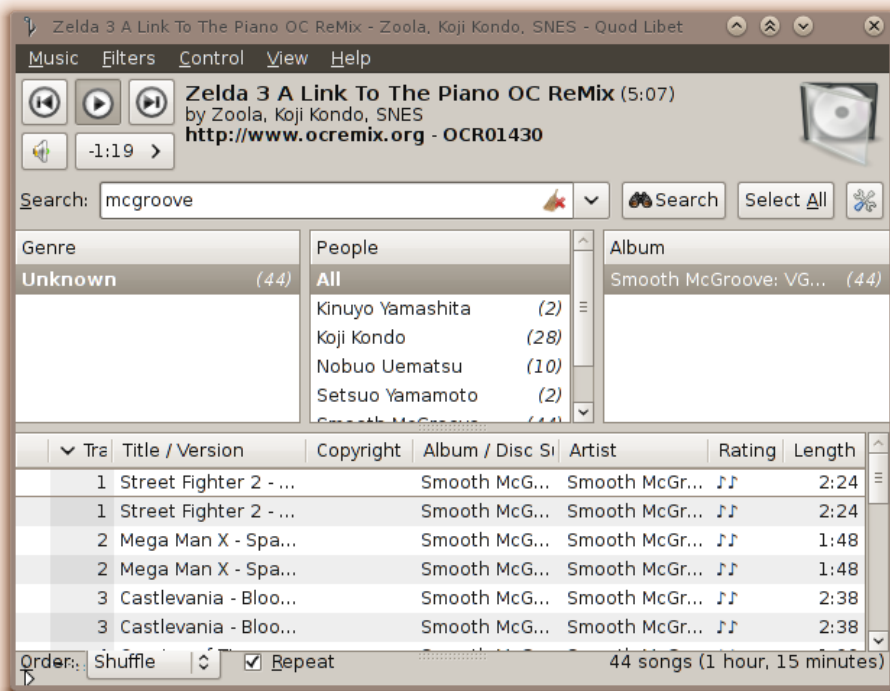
Zelda 3 A Link To The Piano OC ReMix - Zoola, Koji Kondo, SNES - Quod Libet

Music Filters Control View Help

Zelda 3 A Link To The Piano OC ReMix (5:07)
by Zoola, Koji Kondo, SNES
http://www.ocremix.org - OCR01430

-1:19 >

Search: mcgroove

Search Select All

| Genre | |
|---|---|
| Unknown | (44) |

| People | |
|---|---|
| All | |
| Kinuyo Yamashita | (2) |
| Koji Kondo | (28) |
| Nobuo Uematsu | (10) |
| Setsuo Yamamoto | (2) |
| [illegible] | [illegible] |

| Album | |
|---|---|
| Smooth McGroove: VG... | (44) |

| Tra | Title / Version | Copyright | Album / Disc Su | Artist | Rating | Length |
|---|---|---|---|---|---|---|
| 1 | Street Fighter 2 - ... | | Smooth McG... | Smooth McGr... | ♪♪ | 2:24 |
| 1 | Street Fighter 2 - ... | | Smooth McG... | Smooth McGr... | ♪♪ | 2:24 |
| 2 | Mega Man X - Spa... | | Smooth McG... | Smooth McGr... | ♪♪ | 1:48 |
| 2 | Mega Man X - Spa... | | Smooth McG... | Smooth McGr... | ♪♪ | 1:48 |
| 3 | Castlevania - Bloo... | | Smooth McG... | Smooth McGr... | ♪♪ | 2:38 |
| 3 | Castlevania - Bloo... | | Smooth McG... | Smooth McGr... | ♪♪ | 2:38 |

Order: Shuffle ☑ Repeat 44 songs (1 hour, 15 minutes)